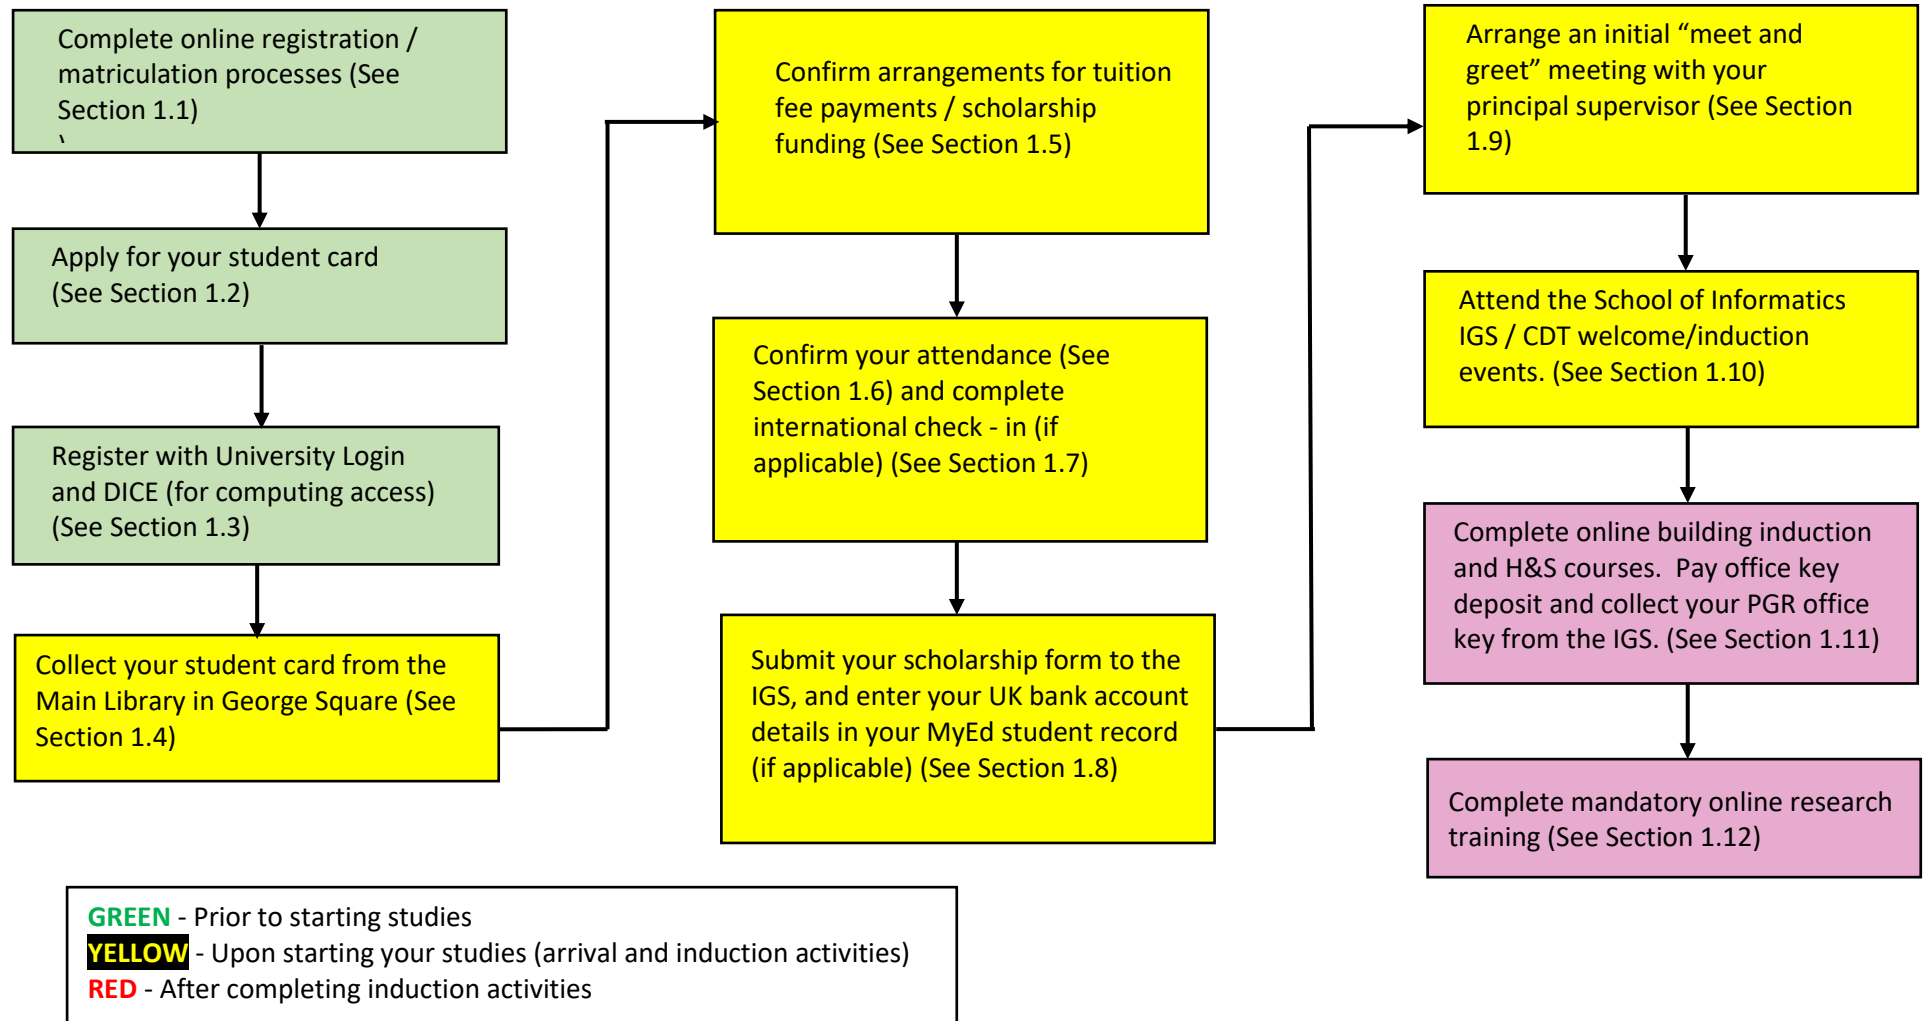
Complete online registration / matriculation processes (See Section 1.1)
`

Apply for your student card (See Section 1.2)

Register with University Login and DICE (for computing access) (See Section 1.3)

Collect your student card from the Main Library in George Square (See Section 1.4)

Confirm arrangements for tuition fee payments / scholarship funding (See Section 1.5)

Confirm your attendance (See Section 1.6) and complete international check - in (if applicable) (See Section 1.7)

Submit your scholarship form to the IGS, and enter your UK bank account details in your MyEd student record (if applicable) (See Section 1.8)

Arrange an initial “meet and greet” meeting with your principal supervisor (See Section 1.9)

Attend the School of Informatics IGS / CDT welcome/induction events. (See Section 1.10)

Complete online building induction and H&S courses. Pay office key deposit and collect your PGR office key from the IGS. (See Section 1.11)

Complete mandatory online research training (See Section 1.12)

GREEN - Prior to starting studies
YELLOW - Upon starting your studies (arrival and induction activities)
RED - After completing induction activities